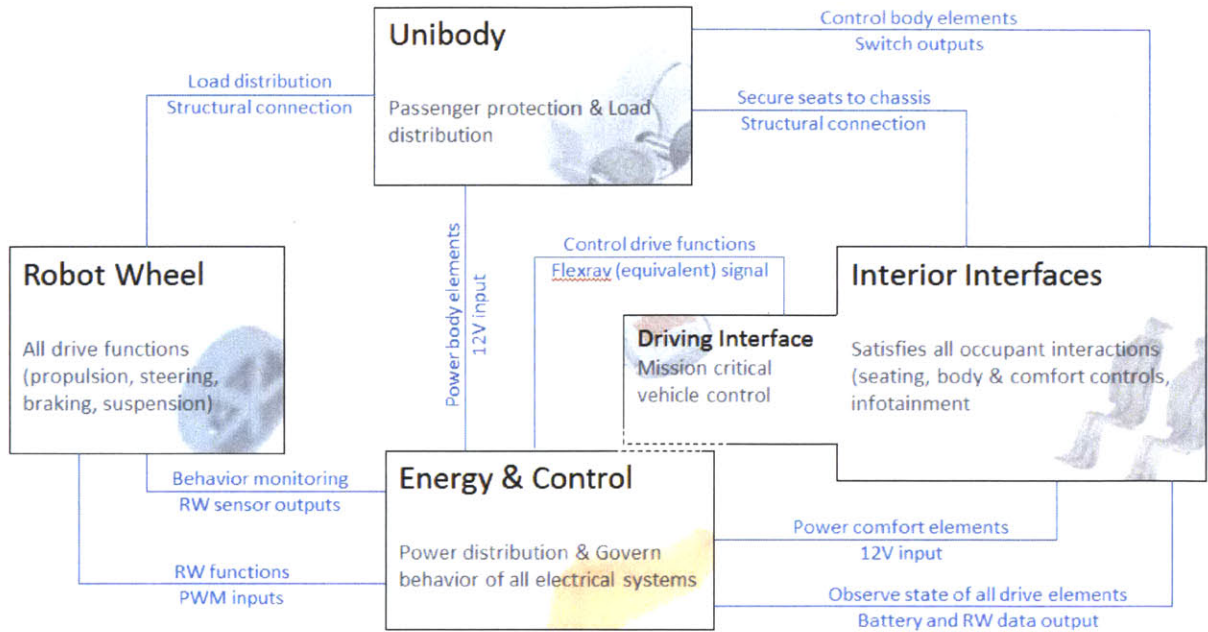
Unibody

Passenger protection & Load distribution

Control body elements
Switch outputs

Load distribution
Structural connection

Secure seats to chassis
Structural connection

Robot Wheel

All drive functions (propulsion, steering, braking, suspension)

Power body elements
12V input

Control drive functions
Flexray (equivalent) signal

Interior Interfaces

Driving Interface
Mission critical vehicle control

Satisfies all occupant interactions (seating, body & comfort controls, infotainment

Behavior monitoring
RW sensor outputs

Energy & Control

Power distribution & Govern behavior of all electrical systems

Power comfort elements
12V input

RW functions
PWM inputs

Observe state of all drive elements
Battery and RW data output